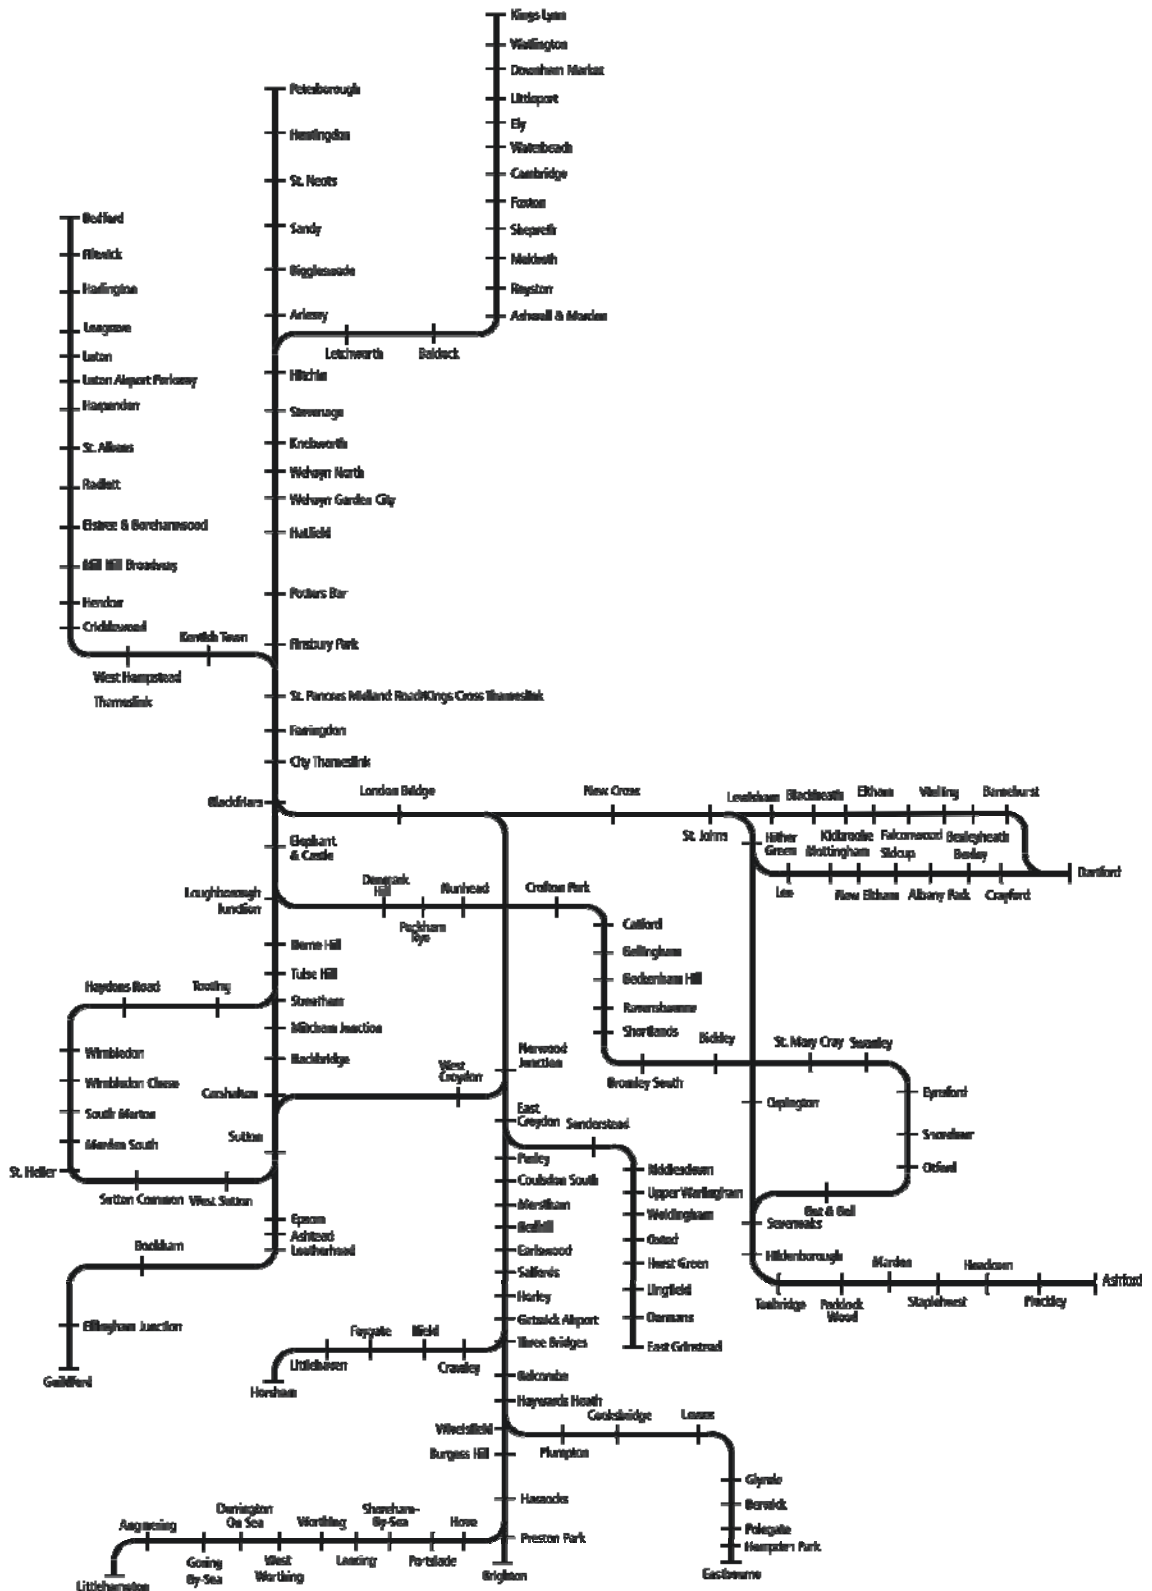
Kings Lynn
Watlington
Downham Market
Littleport
Ely
Waterbeach
Cambridge
Foxton
Shepreth
Meldreth
Royston
Ashwell & Morden

Peterborough
Huntingdon
St. Neots
Sandy
Biggleswade
Arlesey
Letchworth
Baldock
Hitchin
Stevenage
Knebworth
Welwyn North
Welwyn Garden City
Hatfield
Potters Bar
Finsbury Park
St. Pancras Midland Road/Kings Cross Thameslink
Farringdon
City Thameslink

Bedford
Flitwick
Harlington
Leagrave
Luton
Luton Airport Parkway
Harpenden
St. Albans
Radlett
Elstree & Borehamwood
Mill Hill Broadway
Hendon
Cricklewood
Kentish Town
West Hampstead
Thameslink

Blackfriars
London Bridge
New Cross
Lewisham
Blackheath
Eltham
Welling
Barnehurst
St. Johns
Hither Green
Kidbrooke
Mottingham
Falconwood
Sidcup
Bexleyheath
Bexley
Lee
New Eltham
Albany Park
Crayford
Dartford

Elephant & Castle
Loughborough Junction
Denmark Hill
Peckham Rye
Nunhead
Crofton Park
Catford
Bellingham
Beckenham Hill
Ravensbourne
Shortlands
Bickley
Bromley South
St. Mary Cray
Swanley
Eynsford
Shoreham
Otford
Orpington
Bat & Ball
Sevenoaks
Hildenborough
Tonbridge
Paddock Wood
Marden
Staplehurst
Headcorn
Pluckley
Ashford

Herne Hill
Tulse Hill
Streatham
Mitcham Junction
Hackbridge
Carshalton
Sutton
Haydons Road
Tooting
Wimbledon
Wimbledon Chase
South Merton
Morden South
St. Helier
Sutton Common
West Sutton
West Croydon
Norwood Junction
East Croydon
Sanderstead
Riddlesdown
Upper Warlingham
Woldingham
Oxted
Hurst Green
Lingfield
Dormans
East Grinstead
Purley
Coulsdon South
Merstham
Redhill
Earlswood
Salfords
Horley
Gatwick Airport
Three Bridges
Epsom
Ashtead
Leatherhead
Bookham
Effingham Junction
Guildford
Faygate
Ifield
Littlehaven
Horsham
Crawley
Balcombe
Haywards Heath
Wivelsfield
Burgess Hill
Cooksbridge
Lewes
Plumpton
Glynde
Berwick
Polegate
Hampden Park
Eastbourne
Hassocks
Preston Park
Brighton
Angmering
Durrington On Sea
Worthing
Shoreham-By-Sea
Hove
Goring By-Sea
West Worthing
Lancing
Portslade
Littlehampton